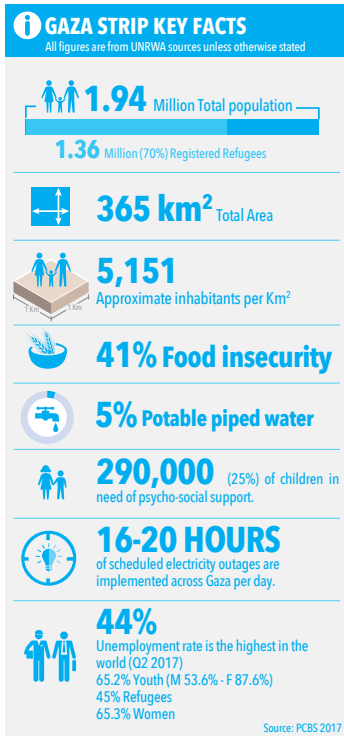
i GAZA STRIP KEY FACTS
All figures are from UNRWA sources unless otherwise stated

1.94 Million Total population

1.36 Million (70%) Registered Refugees

365 km$^2$ Total Area

5,151
Approximate inhabitants per Km$^2$

1 Km 1 Km

41% Food insecurity

5% Potable piped water

290,000 (25%) of children in need of psycho-social support.

16-20 HOURS
of scheduled electricity outages are implemented across Gaza per day.

44%
Unemployment rate is the highest in the world (Q2 2017)
65.2% Youth (M 53.6% - F 87.6%)
45% Refugees
65.3% Women

Source: PCBS 2017